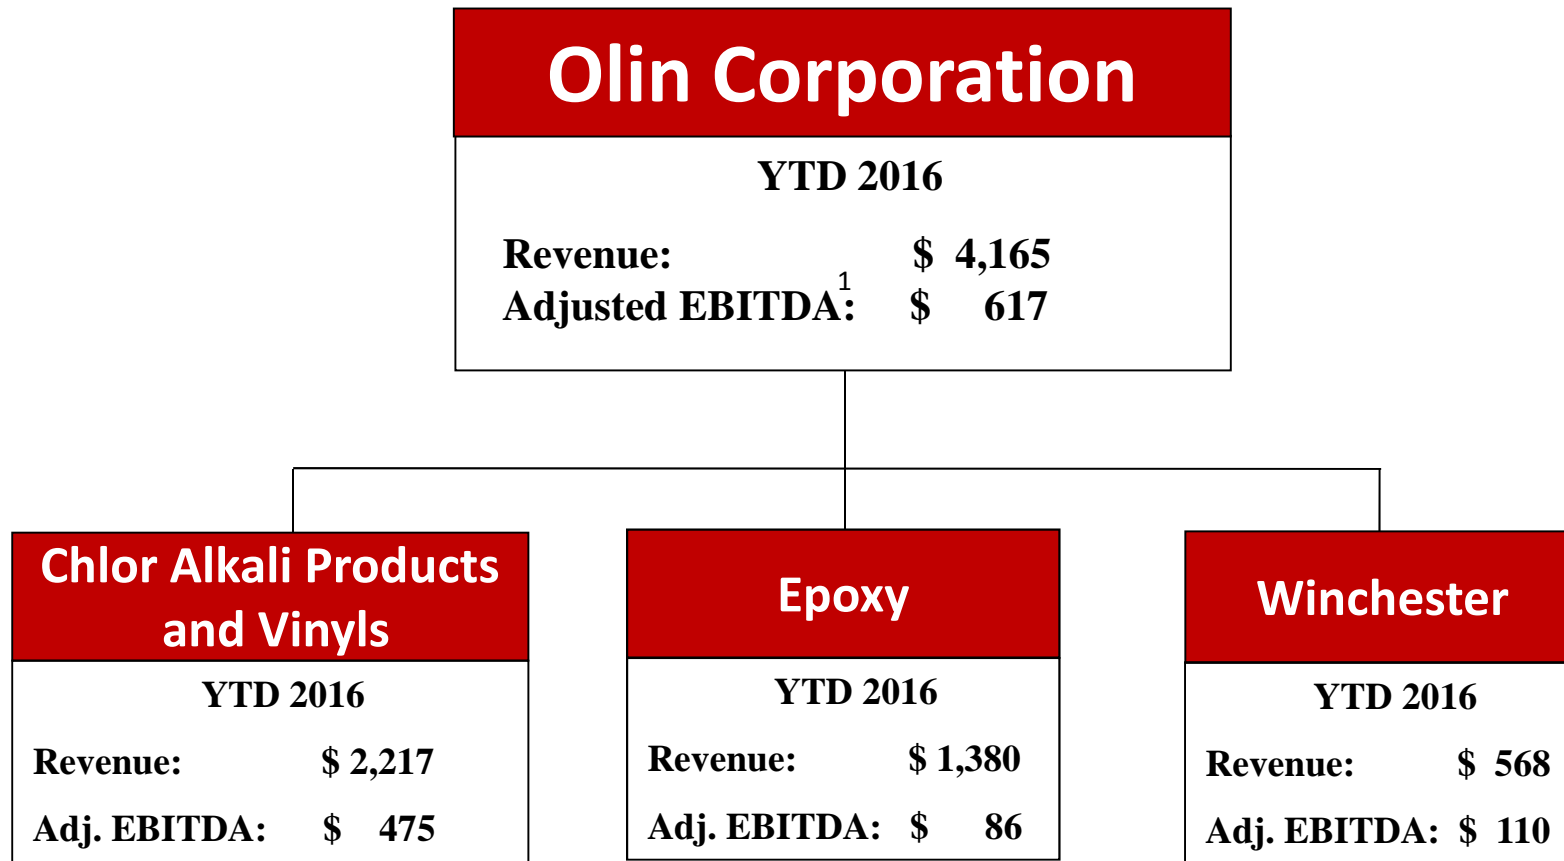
Olin Corporation

YTD 2016

Revenue: $ 4,165
Adjusted EBITDA:$^1$ $ 617

Chlor Alkali Products and Vinyls

YTD 2016

Revenue: $ 2,217

Adj. EBITDA: $ 475

Epoxy

YTD 2016

Revenue: $ 1,380

Adj. EBITDA: $ 86

Winchester

YTD 2016

Revenue: $ 568

Adj. EBITDA: $ 110